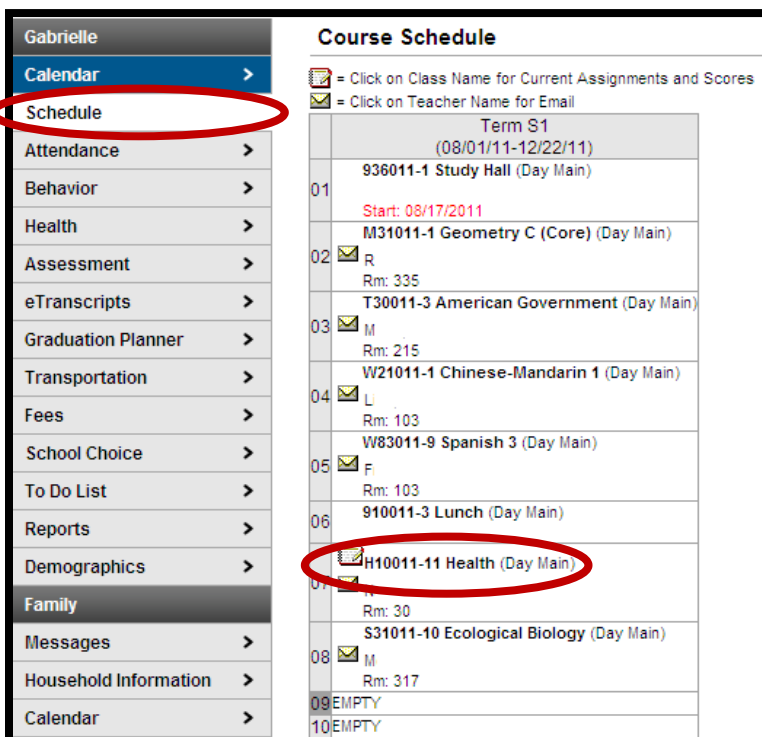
Gabrielle
Calendar >
Schedule
Attendance >
Behavior >
Health >
Assessment >
eTranscripts >
Graduation Planner >
Transportation >
Fees >
School Choice >
To Do List >
Reports >
Demographics >
Family
Messages >
Household Information >
Calendar >

Course Schedule

= Click on Class Name for Current Assignments and Scores
= Click on Teacher Name for Email

| | Term S1 (08/01/11-12/22/11) |
|---|---|
| 01 | 936011-1 Study Hall (Day Main) Start: 08/17/2011 |
| 02 | M31011-1 Geometry C (Core) (Day Main) R Rm: 335 |
| 03 | T30011-3 American Government (Day Main) M Rm: 215 |
| 04 | W21011-1 Chinese-Mandarin 1 (Day Main) L Rm: 103 |
| 05 | W83011-9 Spanish 3 (Day Main) F Rm: 103 |
| 06 | 910011-3 Lunch (Day Main) |
| 07 | H10011-11 Health (Day Main) N Rm: 30 |
| 08 | S31011-10 Ecological Biology (Day Main) M Rm: 317 |
| 09 | EMPTY |
| 10 | EMPTY |